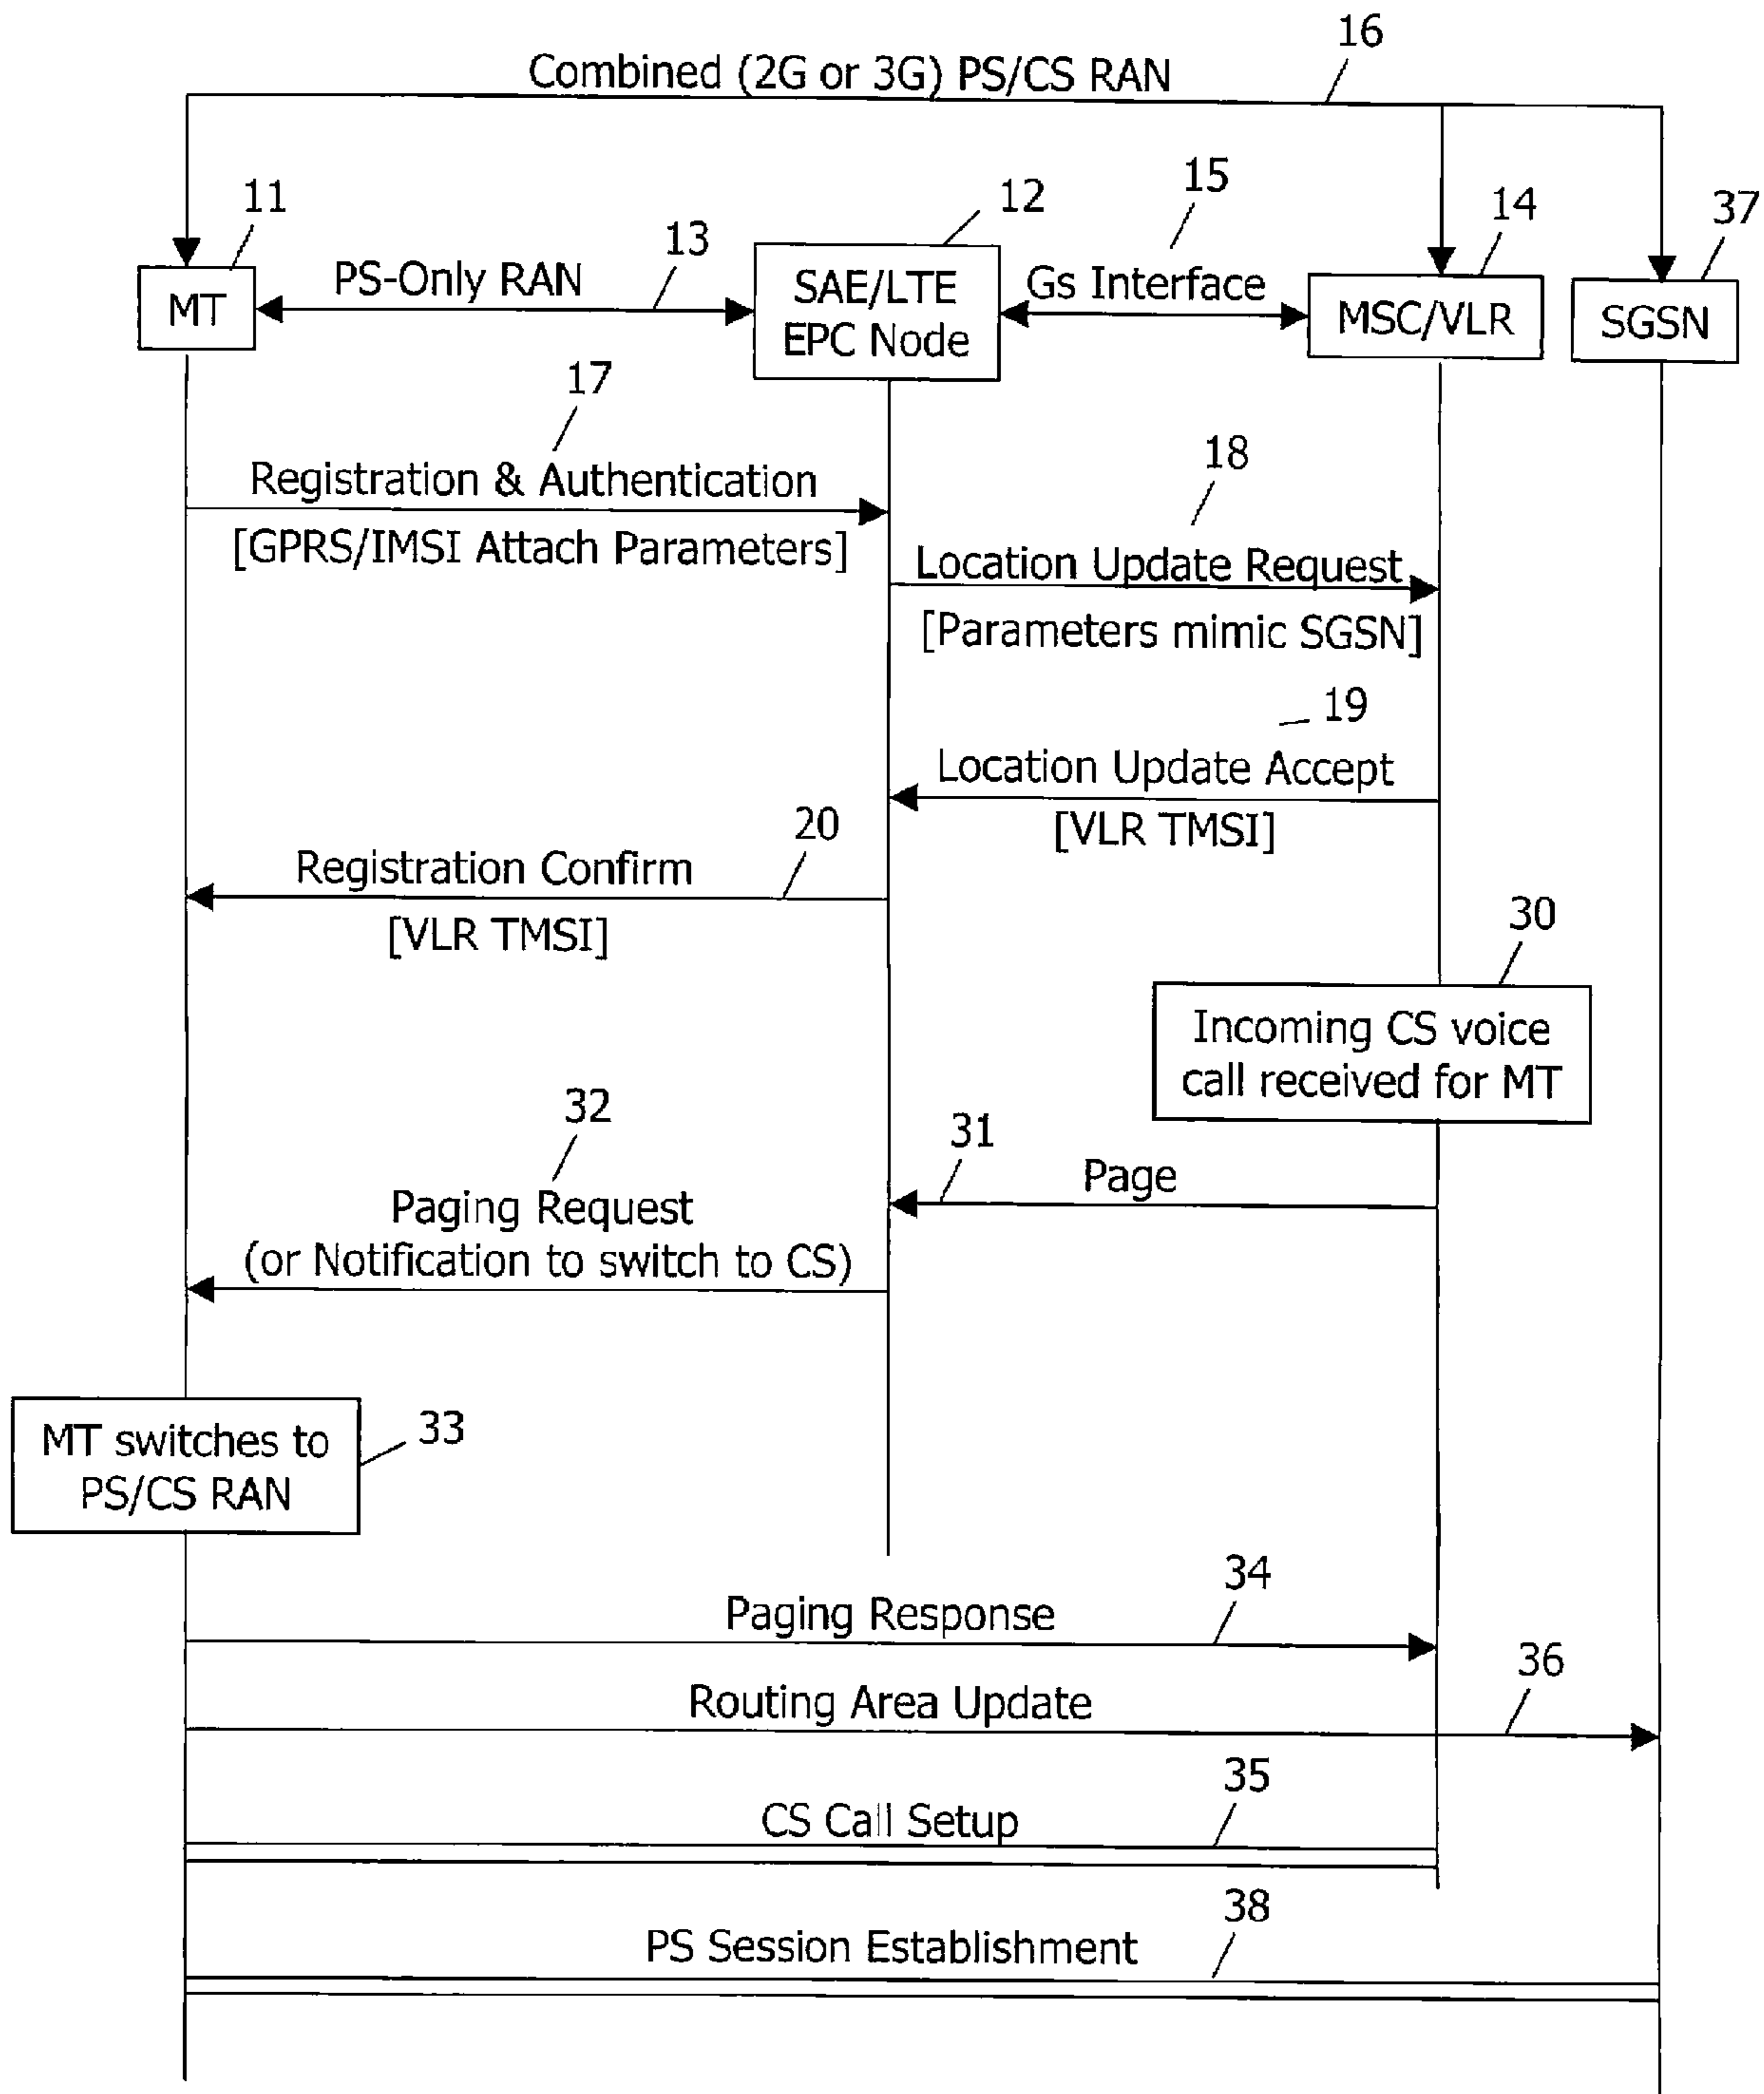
16
Combined (2G or 3G) PS/CS RAN

11
MT
PS-Only RAN
13
12
SAE/LTE EPC Node
15
Gs Interface
14
MSC/VLR
37
SGSN

17
Registration & Authentication
[GPRS/IMSI Attach Parameters]

18
Location Update Request
[Parameters mimic SGSN]

19
Location Update Accept
[VLR TMSI]

20
Registration Confirm
[VLR TMSI]

30
Incoming CS voice call received for MT

32
Paging Request
(or Notification to switch to CS)

31
Page

MT switches to PS/CS RAN
33

34
Paging Response

36
Routing Area Update

35
CS Call Setup

38
PS Session Establishment